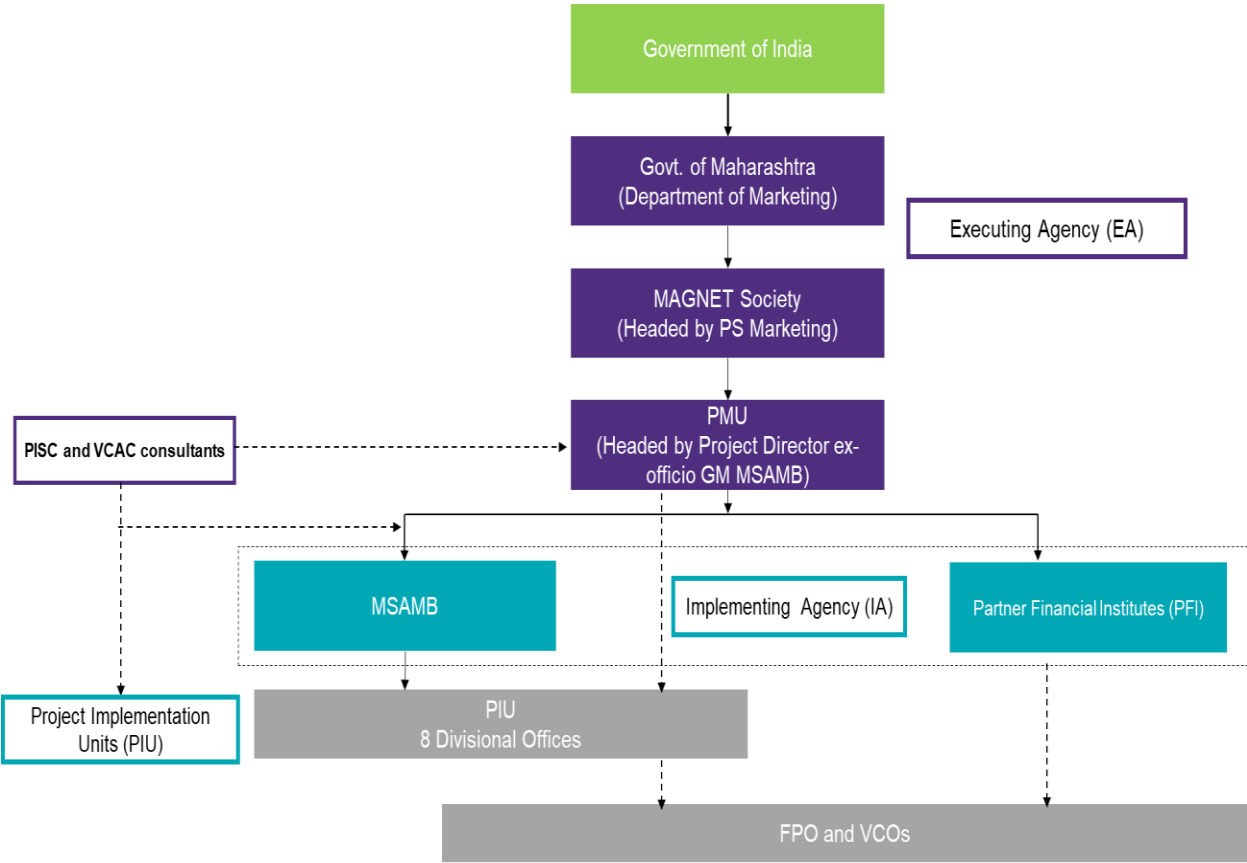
Government of India

Govt. of Maharashtra (Department of Marketing)

Executing Agency (EA)

MAGNET Society (Headed by PS Marketing)

PISC and VCAC consultants

PMU (Headed by Project Director ex-officio GM MSAMB)

MSAMB

Implementing Agency (IA)

Partner Financial Institutes (PFI)

Project Implementation Units (PIU)

PIU 8 Divisional Offices

FPO and VCOs